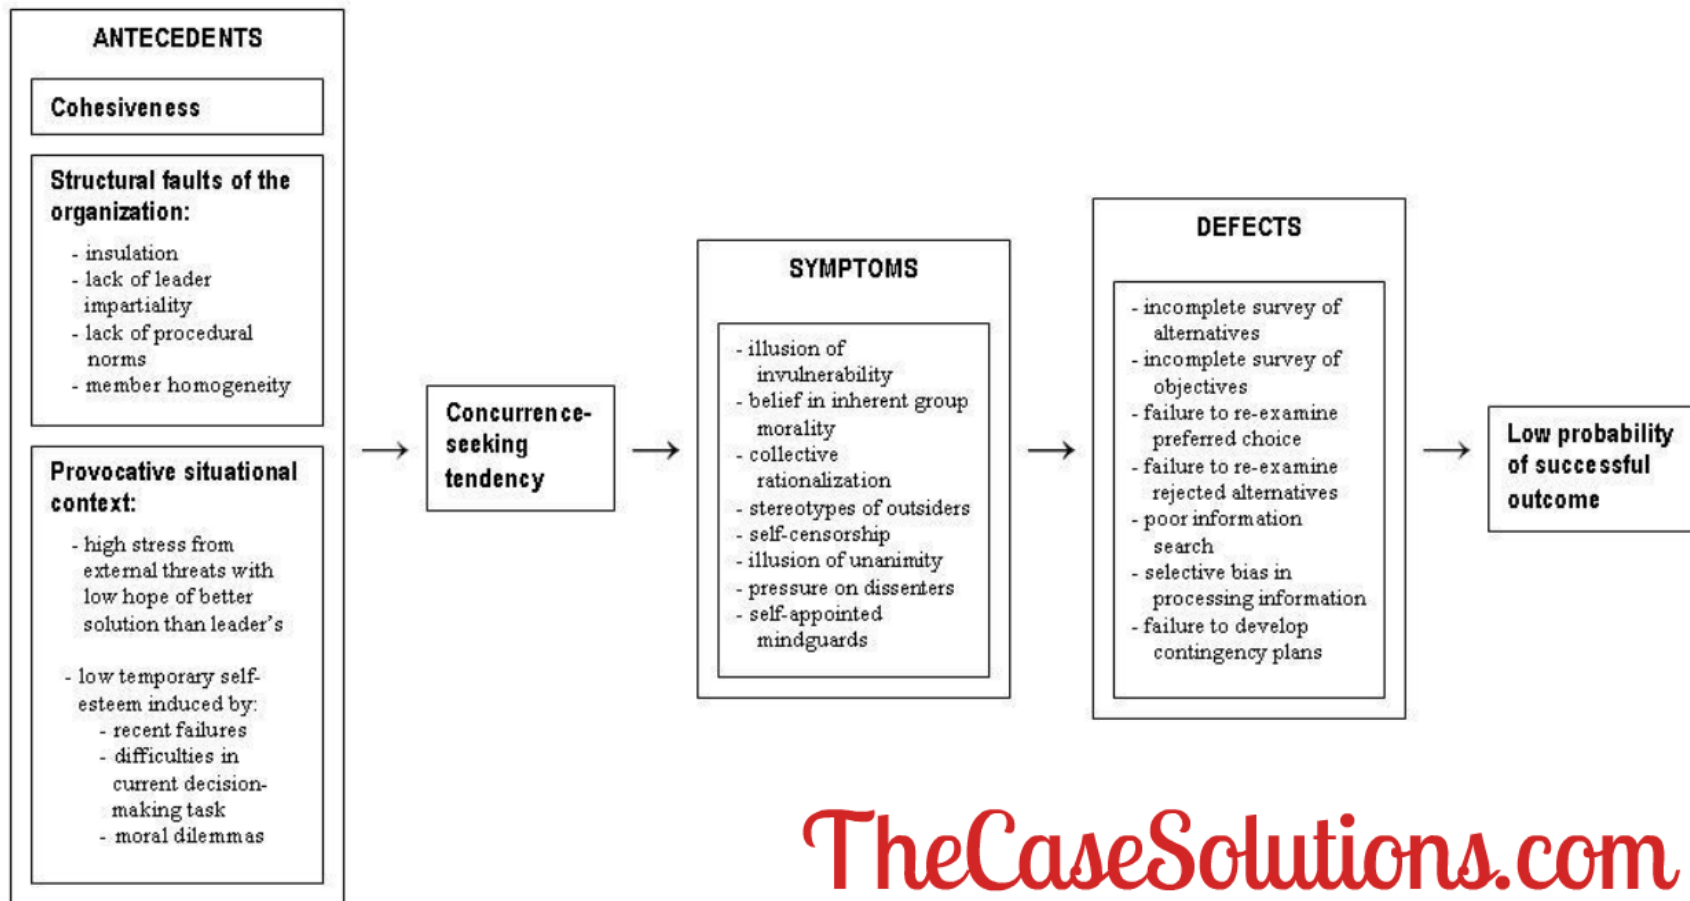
ANTECEDENTS

Cohesiveness

Structural faults of the organization:

- insulation
- lack of leader impartiality
- lack of procedural norms
- member homogeneity

Provocative situational context:

- high stress from external threats with low hope of better solution than leader's

- low temporary self-esteem induced by:
- recent failures
- difficulties in current decision-making task
- moral dilemmas

Concurrence-seeking tendency

SYMPTOMS

- illusion of invulnerability
- belief in inherent group morality
- collective rationalization
- stereotypes of outsiders
- self-censorship
- illusion of unanimity
- pressure on dissenters
- self-appointed mindguards

DEFECTS

- incomplete survey of alternatives
- incomplete survey of objectives
- failure to re-examine preferred choice
- failure to re-examine rejected alternatives
- poor information search
- selective bias in processing information
- failure to develop contingency plans

Low probability of successful outcome

TheCaseSolutions.com